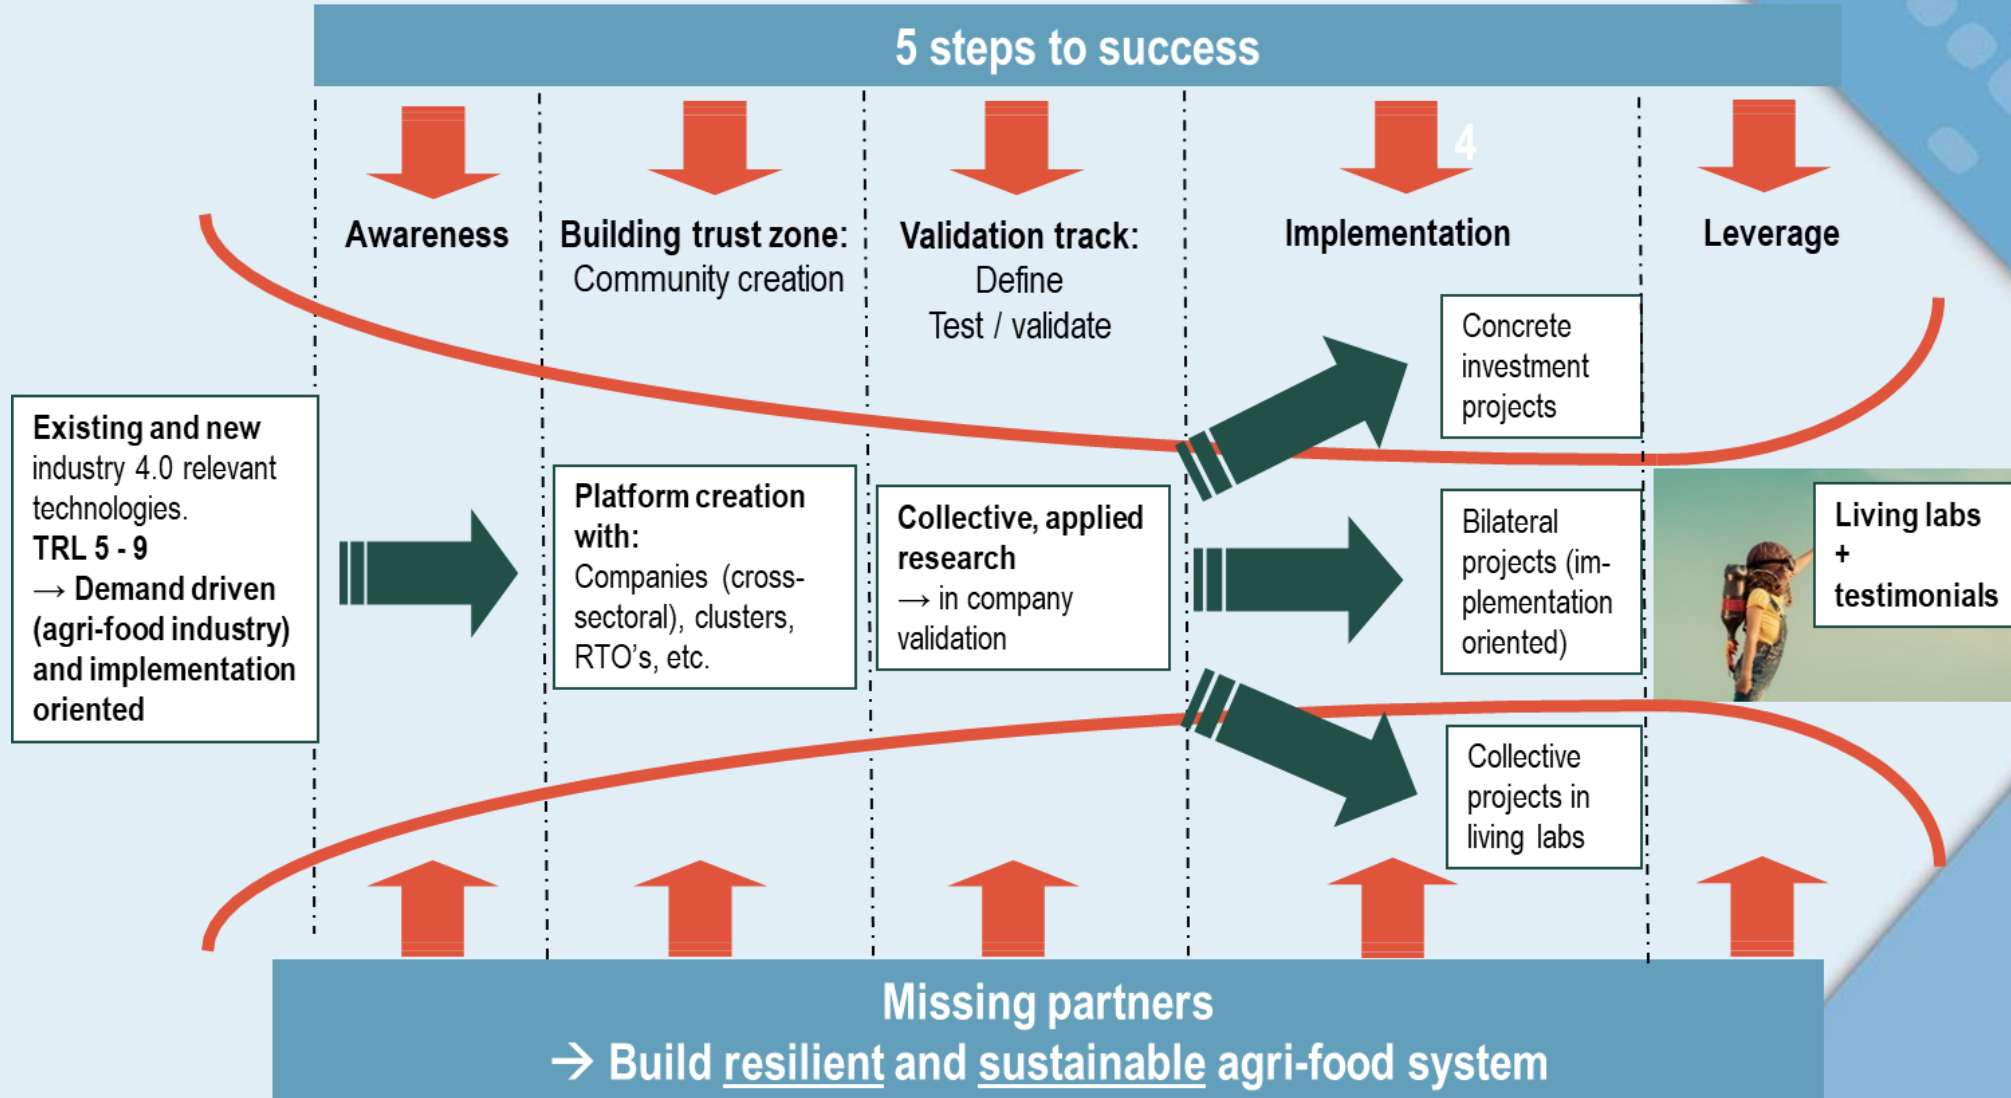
5 steps to success

Awareness

Building trust zone:
Community creation

Validation track:
Define
Test / validate

4

Implementation

Leverage

Existing and new industry 4.0 relevant technologies.
TRL 5 - 9
→ Demand driven (agri-food industry) and implementation oriented

Platform creation with:
Companies (cross-sectoral), clusters, RTO's, etc.

Collective, applied research
→ in company validation

Concrete investment projects

Bilateral projects (implementation oriented)

Collective projects in living labs

Living labs
+
testimonials

Missing partners
→ Build resilient and sustainable agri-food system